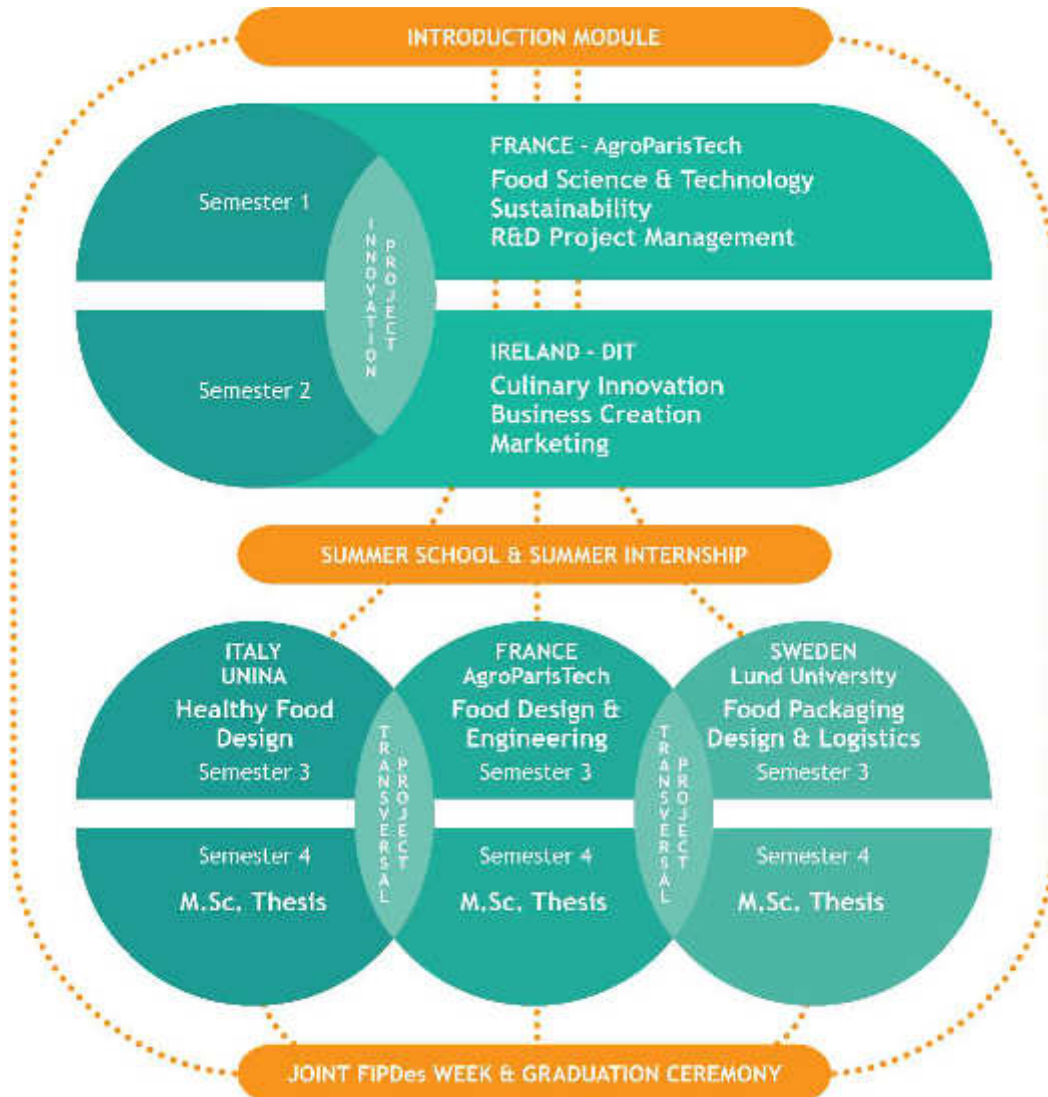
INTRODUCTION MODULE

Semester 1

INNOVATION PROJECT

FRANCE - AgroParisTech
Food Science & Technology
Sustainability
R&D Project Management

Semester 2

IRELAND - DIT
Culinary Innovation
Business Creation
Marketing

SUMMER SCHOOL & SUMMER INTERNSHIP

ITALY
UNINA
Healthy Food Design
Semester 3

TRANSVERSAL PROJECT

FRANCE
AgroParisTech
Food Design & Engineering
Semester 3

TRANSVERSAL PROJECT

SWEDEN
Lund University
Food Packaging Design & Logistics
Semester 3

Semester 4
M.Sc. Thesis

Semester 4
M.Sc. Thesis

Semester 4
M.Sc. Thesis

JOINT FIPDes WEEK & GRADUATION CEREMONY